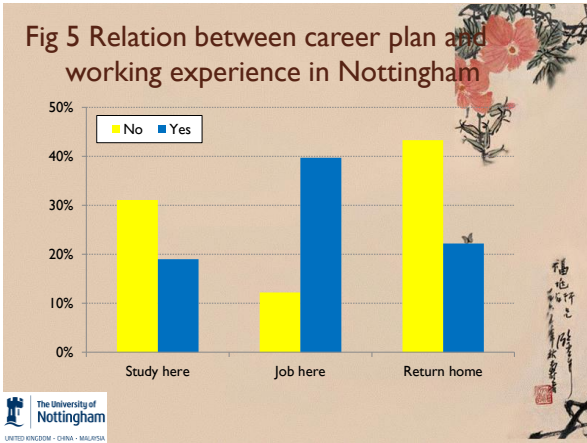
Fig 5 Relation between career plan and working experience in Nottingham

| | No | Yes |
|---|---|---|
| Study here | | |
| Job here | | |
| Return home | | |

50%
40%
30%
20%
10%
0%

The University of Nottingham
UNITED KINGDOM · CHINA · MALAYSIA